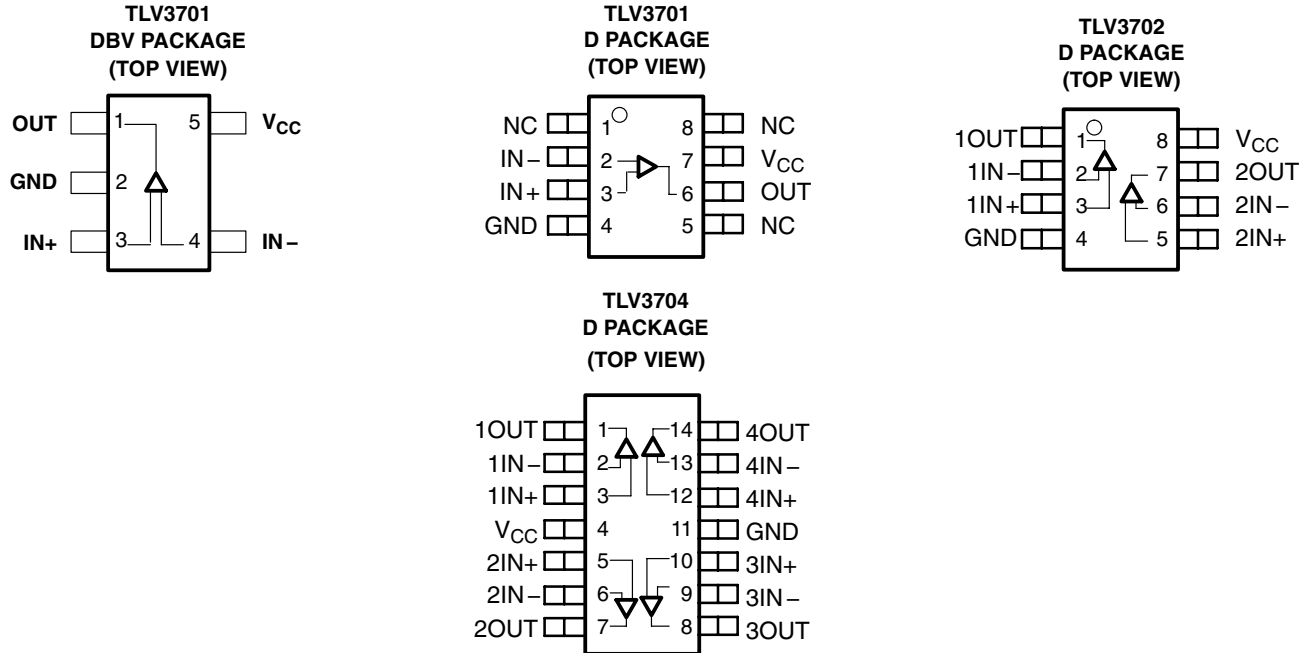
TLV3701
DBV PACKAGE
(TOP VIEW)

OUT 1 5 $V_{CC}$
GND 2
IN+ 3 4 IN–

TLV3701
D PACKAGE
(TOP VIEW)

NC 1 8 NC
IN– 2 7 $V_{CC}$
IN+ 3 6 OUT
GND 4 5 NC

TLV3702
D PACKAGE
(TOP VIEW)

1OUT 1 8 $V_{CC}$
1IN– 2 7 2OUT
1IN+ 3 6 2IN–
GND 4 5 2IN+

TLV3704
D PACKAGE
(TOP VIEW)

1OUT 1 14 4OUT
1IN– 2 13 4IN–
1IN+ 3 12 4IN+
$V_{CC}$ 4 11 GND
2IN+ 5 10 3IN+
2IN– 6 9 3IN–
2OUT 7 8 3OUT